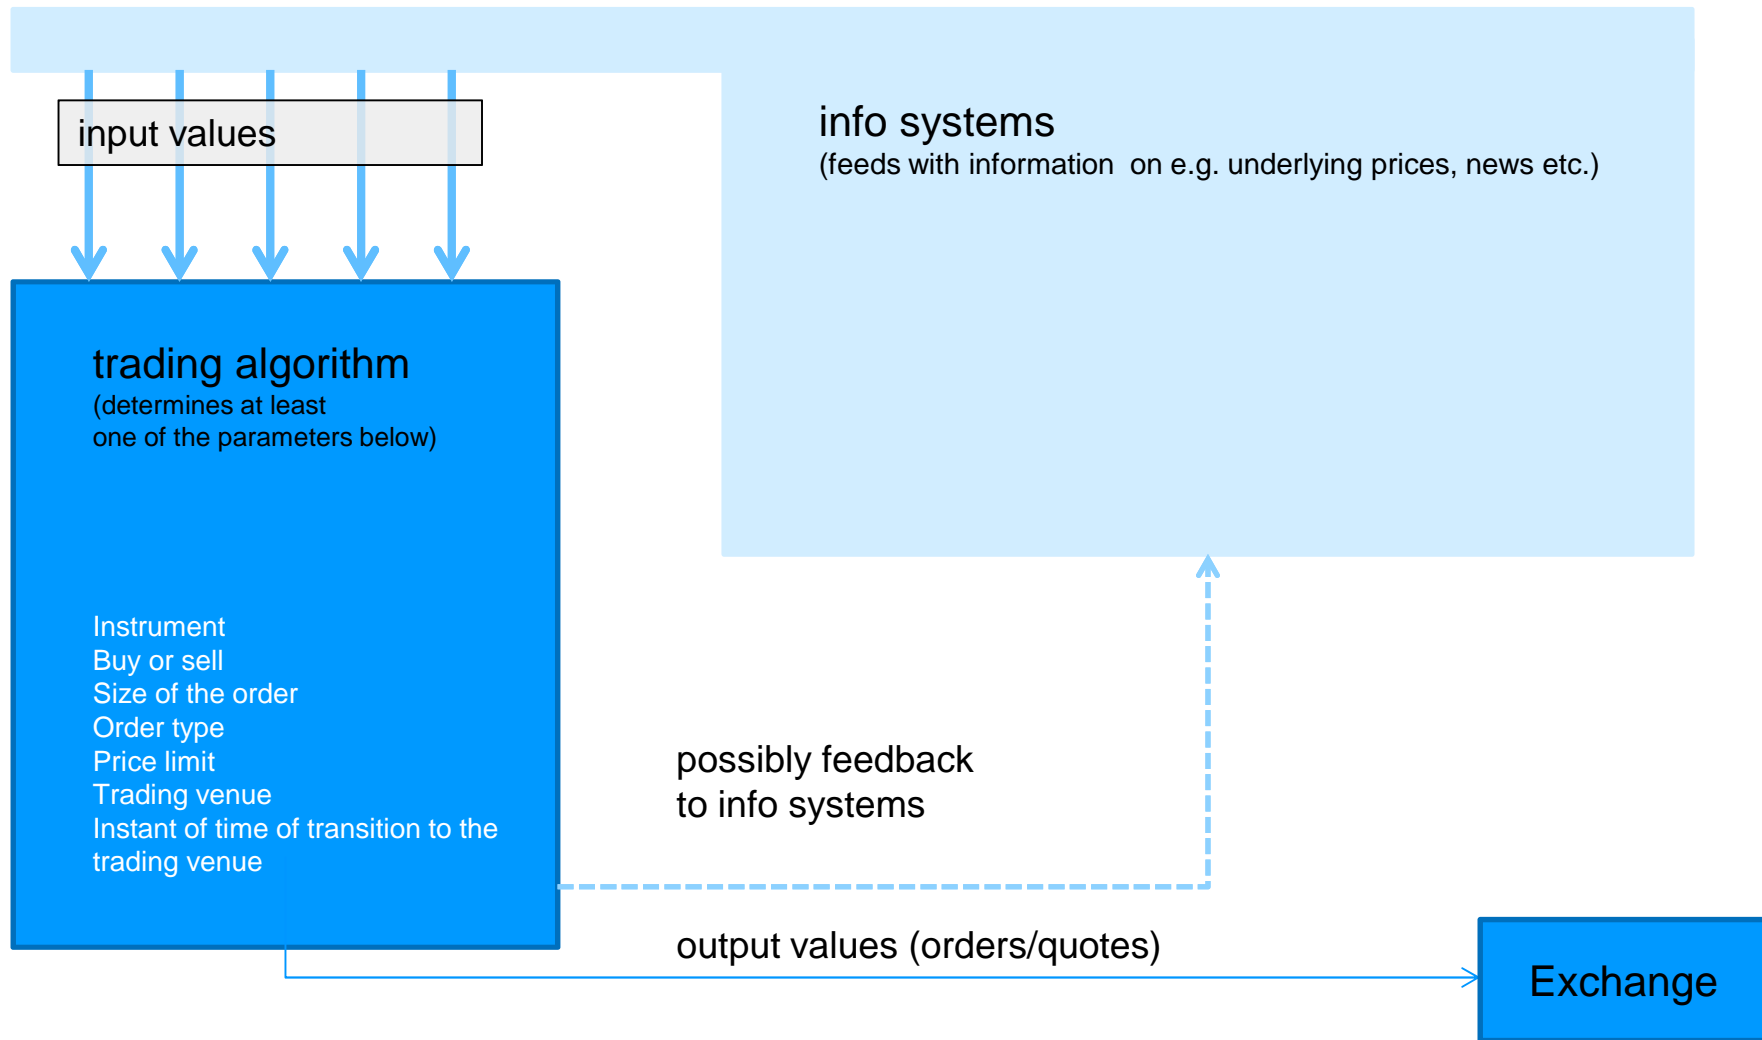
input values

info systems
(feeds with information on e.g. underlying prices, news etc.)

trading algorithm
(determines at least one of the parameters below)

Instrument
Buy or sell
Size of the order
Order type
Price limit
Trading venue
Instant of time of transition to the trading venue

possibly feedback
to info systems

output values (orders/quotes)

Exchange